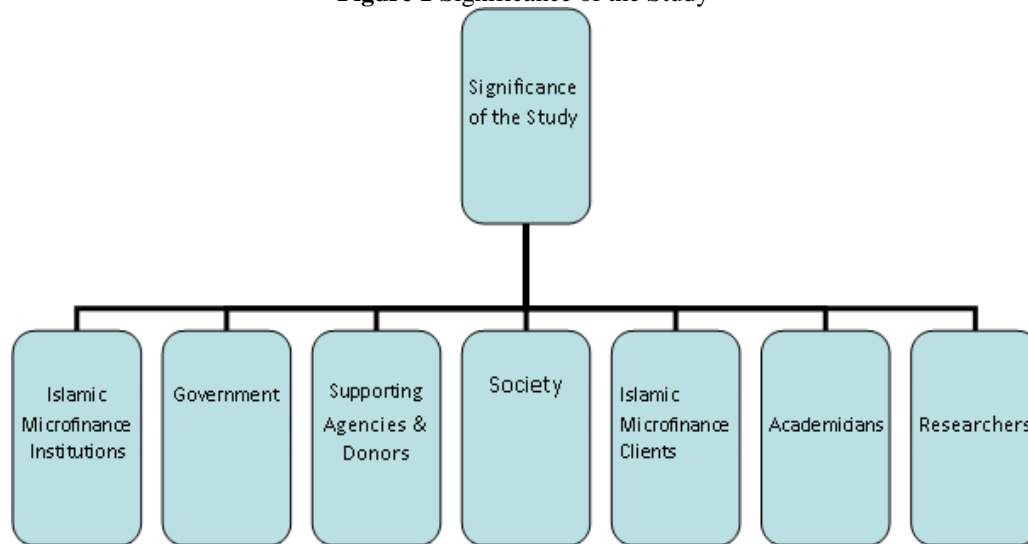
Figure 1 Significance of the Study

Significance of the Study

Islamic Microfinance Institutions

Government

Supporting Agencies & Donors

Society

Islamic Microfinance Clients

Academicians

Researchers